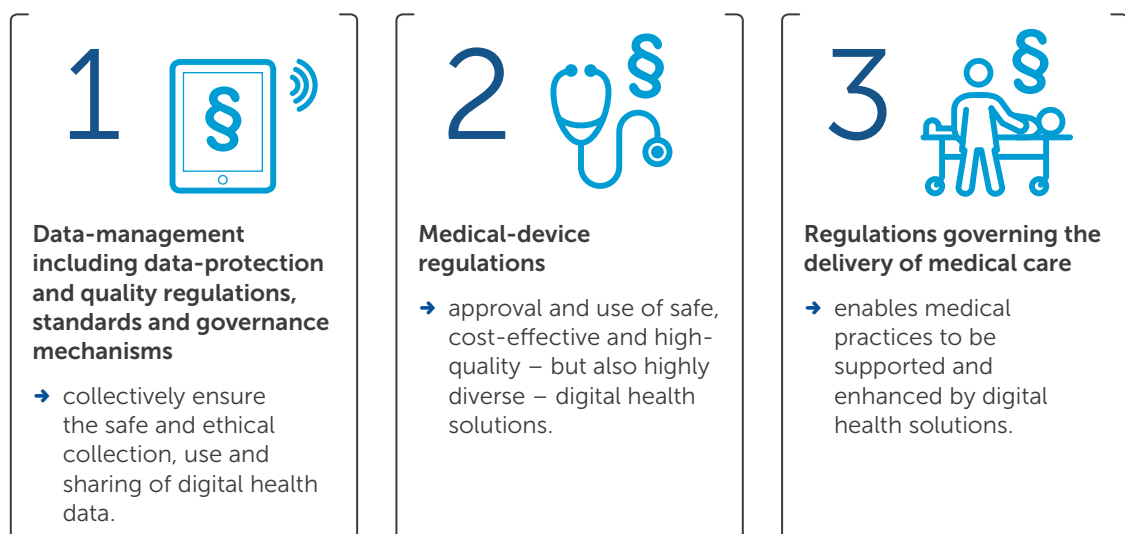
1 §

Data-management including data-protection and quality regulations, standards and governance mechanisms

➜ collectively ensure the safe and ethical collection, use and sharing of digital health data.

2 §

Medical-device regulations

➜ approval and use of safe, cost-effective and high-quality – but also highly diverse – digital health solutions.

3 §

Regulations governing the delivery of medical care

➜ enables medical practices to be supported and enhanced by digital health solutions.